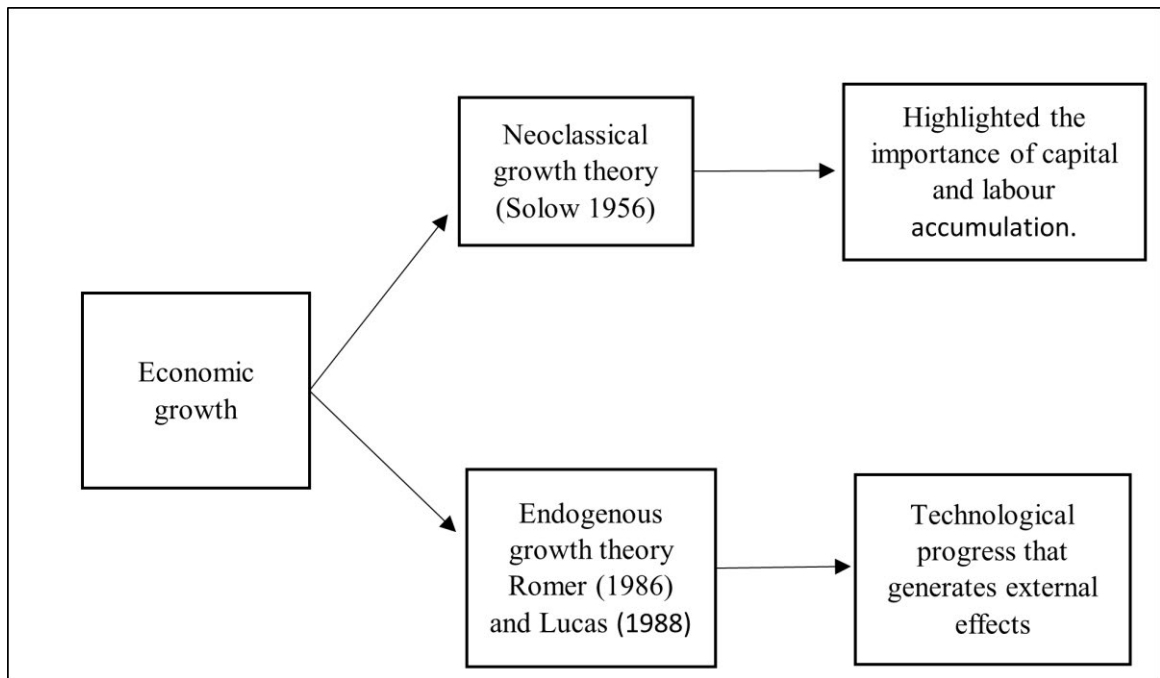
Economic growth

Neoclassical growth theory (Solow 1956)

Highlighted the importance of capital and labour accumulation.

Endogenous growth theory Romer (1986) and Lucas (1988)

Technological progress that generates external effects